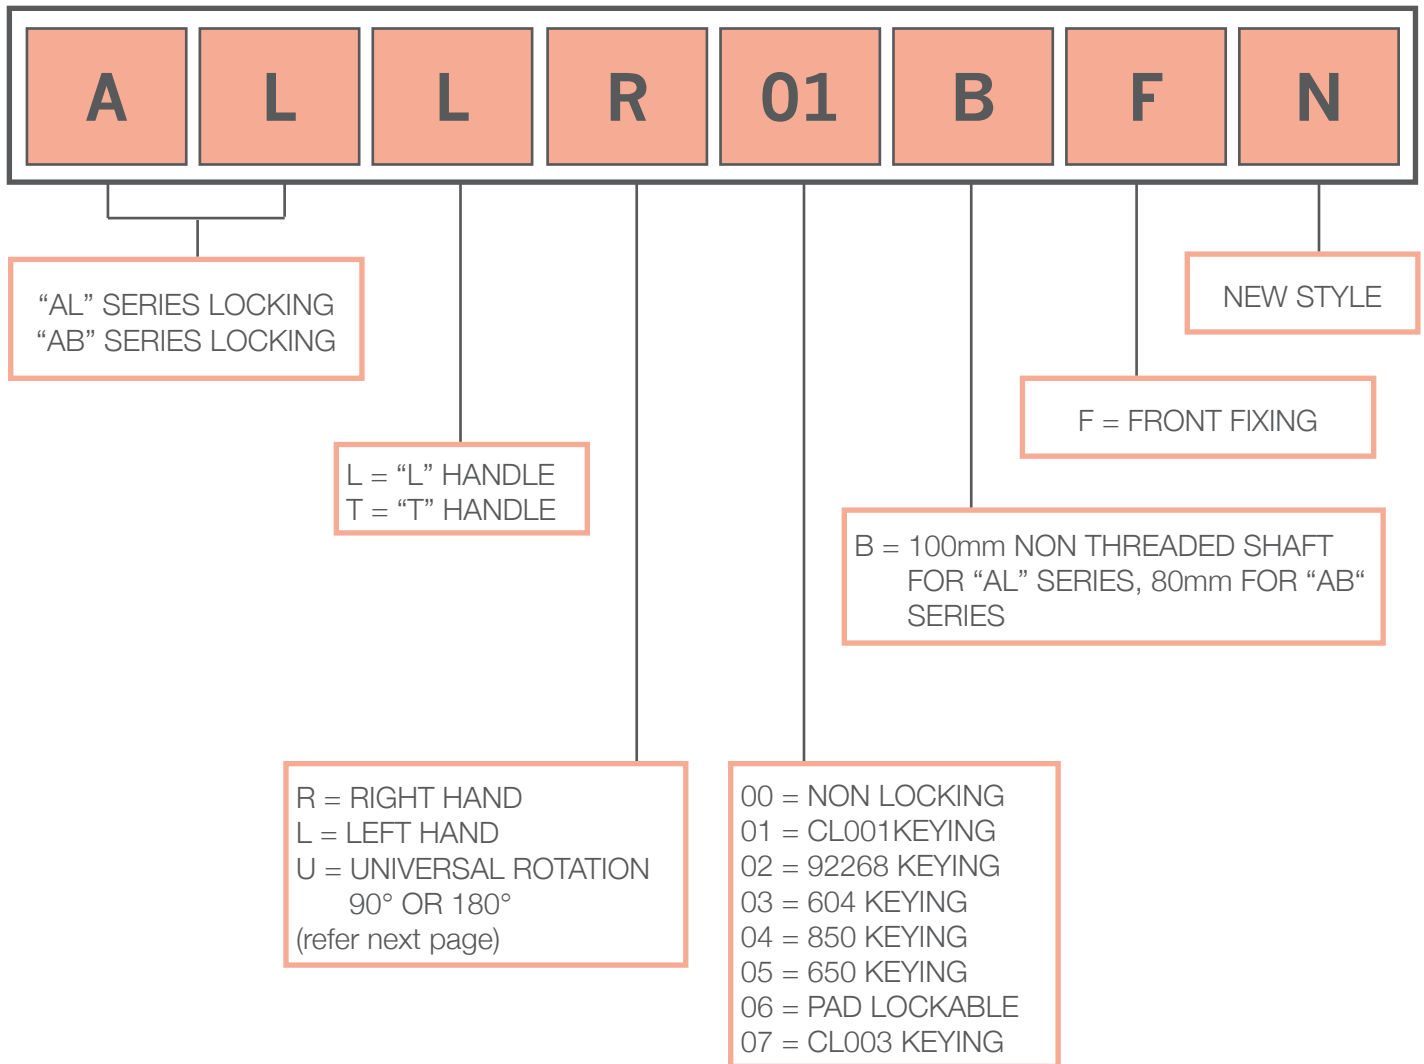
A L L R 01 B F N

“AL” SERIES LOCKING
“AB” SERIES LOCKING

NEW STYLE

F = FRONT FIXING

L = “L” HANDLE
T = “T” HANDLE

B = 100mm NON THREADED SHAFT FOR “AL” SERIES, 80mm FOR “AB“ SERIES

R = RIGHT HAND
L = LEFT HAND
U = UNIVERSAL ROTATION 90° OR 180°
(refer next page)

00 = NON LOCKING
01 = CL001KEYING
02 = 92268 KEYING
03 = 604 KEYING
04 = 850 KEYING
05 = 650 KEYING
06 = PAD LOCKABLE
07 = CL003 KEYING